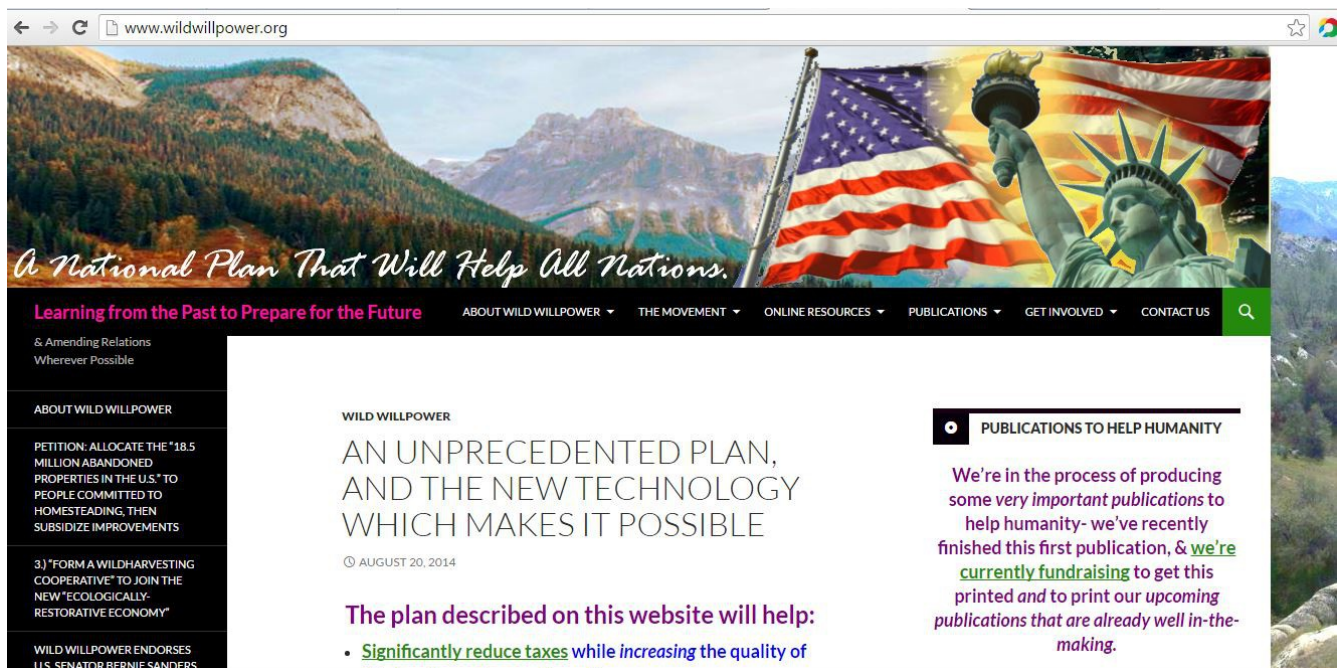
www.wildwillpower.org

A National Plan That Will Help All Nations.

Learning from the Past to Prepare for the Future

ABOUT WILD WILLPOWER ▾ THE MOVEMENT ▾ ONLINE RESOURCES ▾ PUBLICATIONS ▾ GET INVOLVED ▾ CONTACT US

& Amending Relations Wherever Possible

ABOUT WILD WILLPOWER

PETITION: ALLOCATE THE "18.5 MILLION ABANDONED PROPERTIES IN THE U.S." TO PEOPLE COMMITTED TO HOMESTEADING, THEN SUBSIDIZE IMPROVEMENTS

3.) "FORM A WILDHARVESTING COOPERATIVE" TO JOIN THE NEW "ECOLOGICALLY-RESTORATIVE ECONOMY"

WILD WILLPOWER ENDORSES U.S. SENATOR BERNIE SANDERS

WILD WILLPOWER

AN UNPRECEDENTED PLAN, AND THE NEW TECHNOLOGY WHICH MAKES IT POSSIBLE

AUGUST 20, 2014

The plan described on this website will help:

• Significantly reduce taxes while increasing the quality of

PUBLICATIONS TO HELP HUMANITY

We're in the process of producing some very important publications to help humanity- we've recently finished this first publication, & we're currently fundraising to get this printed and to print our upcoming publications that are already well in-the-making.